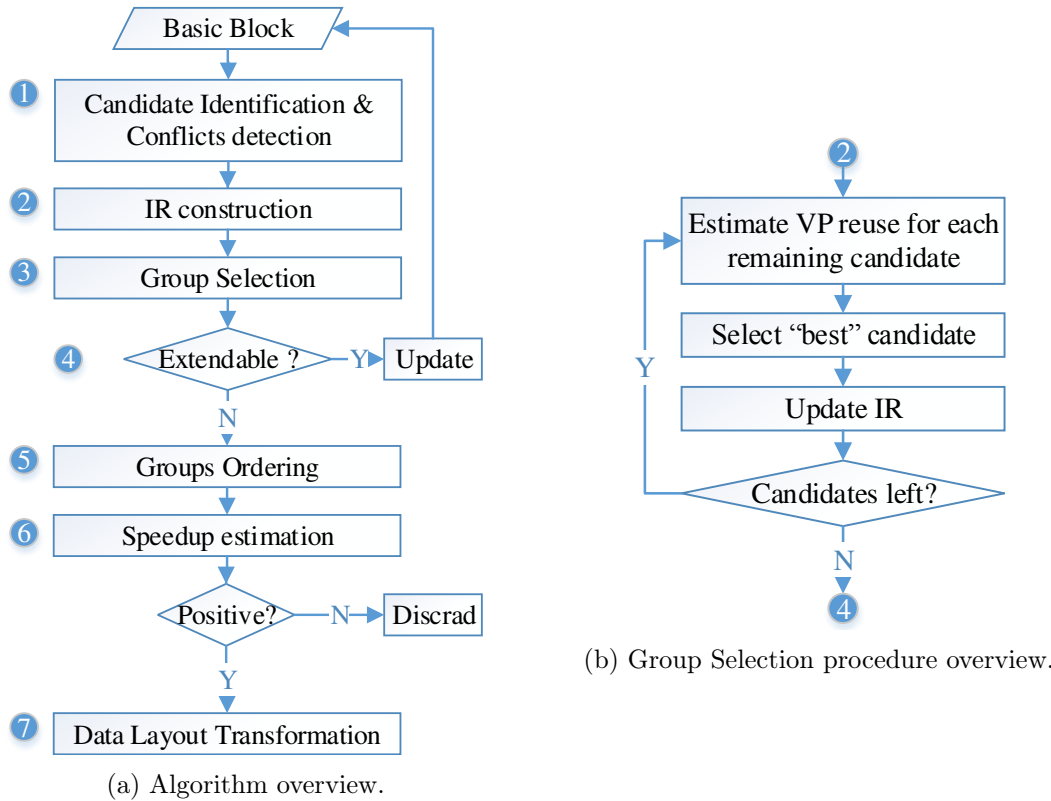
Basic Block

1 Candidate Identification & Conflicts detection

2 IR construction

3 Group Selection

4 Extendable ? Y Update

N

5 Groups Ordering

6 Speedup estimation

Positive? N Discrad

Y

7 Data Layout Transformation

(a) Algorithm overview.

2

Estimate VP reuse for each remaining candidate

Select “best” candidate

Y

Update IR

Candidates left?

N

4

(b) Group Selection procedure overview.